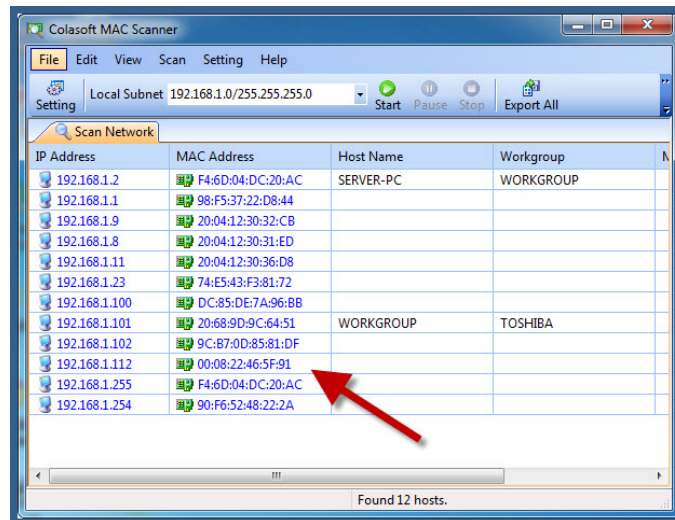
Colasoft MAC Scanner

File Edit View Scan Setting Help

Setting Local Subnet 192.168.1.0/255.255.255.0 Start Pause Stop Export All

Scan Network

| IP Address | MAC Address | Host Name | Workgroup | M |
|---|---|---|---|---|
| 192.168.1.2 | F4:6D:04:DC:20:AC | SERVER-PC | WORKGROUP | |
| 192.168.1.1 | 98:F5:37:22:D8:44 | | | |
| 192.168.1.9 | 20:04:12:30:32:CB | | | |
| 192.168.1.8 | 20:04:12:30:31:ED | | | |
| 192.168.1.11 | 20:04:12:30:36:D8 | | | |
| 192.168.1.23 | 74:E5:43:F3:81:72 | | | |
| 192.168.1.100 | DC:85:DE:7A:96:BB | | | |
| 192.168.1.101 | 20:68:9D:9C:64:51 | WORKGROUP | TOSHIBA | |
| 192.168.1.102 | 9C:B7:0D:85:81:DF | | | |
| 192.168.1.112 | 00:08:22:46:5F:91 | | | |
| 192.168.1.255 | F4:6D:04:DC:20:AC | | | |
| 192.168.1.254 | 90:F6:52:48:22:2A | | | |

Found 12 hosts.